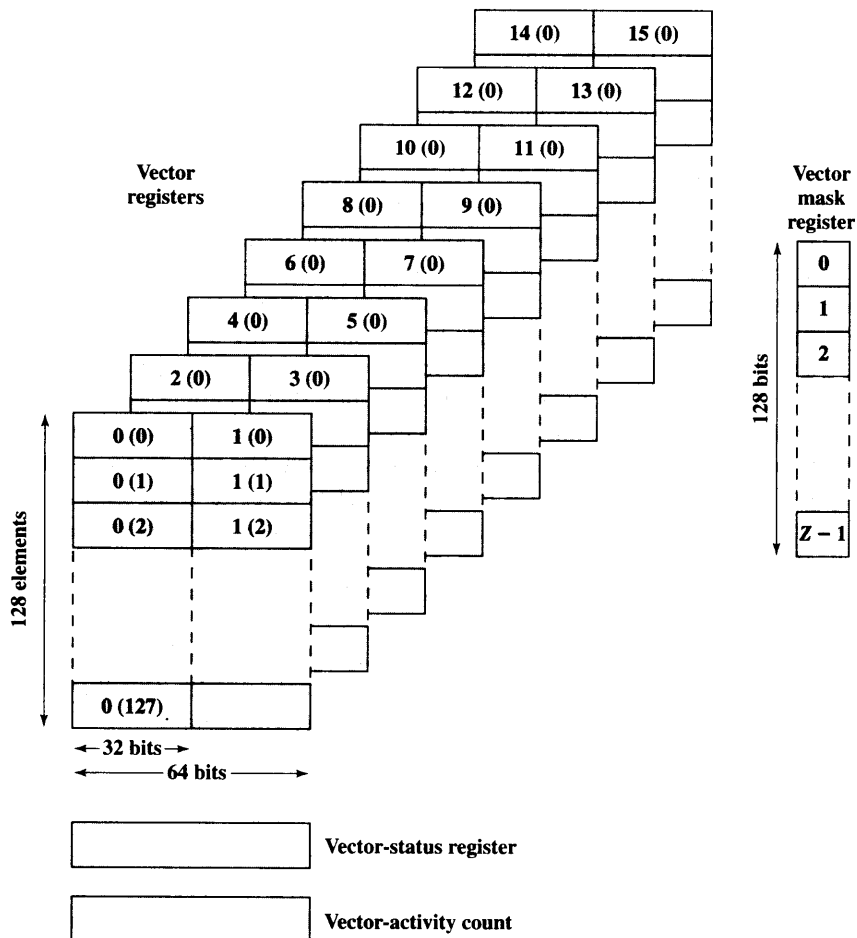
14 (0)
15 (0)
12 (0)
13 (0)
10 (0)
11 (0)
Vector registers
8 (0)
9 (0)
6 (0)
7 (0)
4 (0)
5 (0)
2 (0)
3 (0)
0 (0)
1 (0)
0 (1)
1 (1)
0 (2)
1 (2)
0 (127)
128 elements
32 bits
64 bits
Vector mask register
0
1
2
Z − 1
128 bits
Vector-status register
Vector-activity count